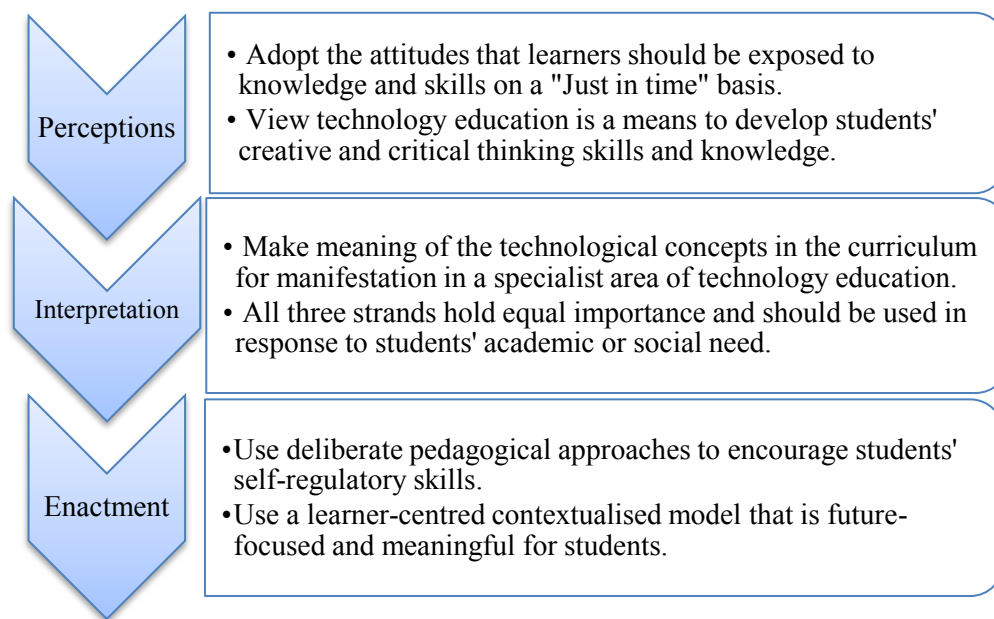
Perceptions

• Adopt the attitudes that learners should be exposed to knowledge and skills on a "Just in time" basis.
• View technology education is a means to develop students' creative and critical thinking skills and knowledge.

Interpretation

• Make meaning of the technological concepts in the curriculum for manifestation in a specialist area of technology education.
• All three strands hold equal importance and should be used in response to students' academic or social need.

Enactment

•Use deliberate pedagogical approaches to encourage students' self-regulatory skills.
•Use a learner-centred contextualised model that is future-focused and meaningful for students.